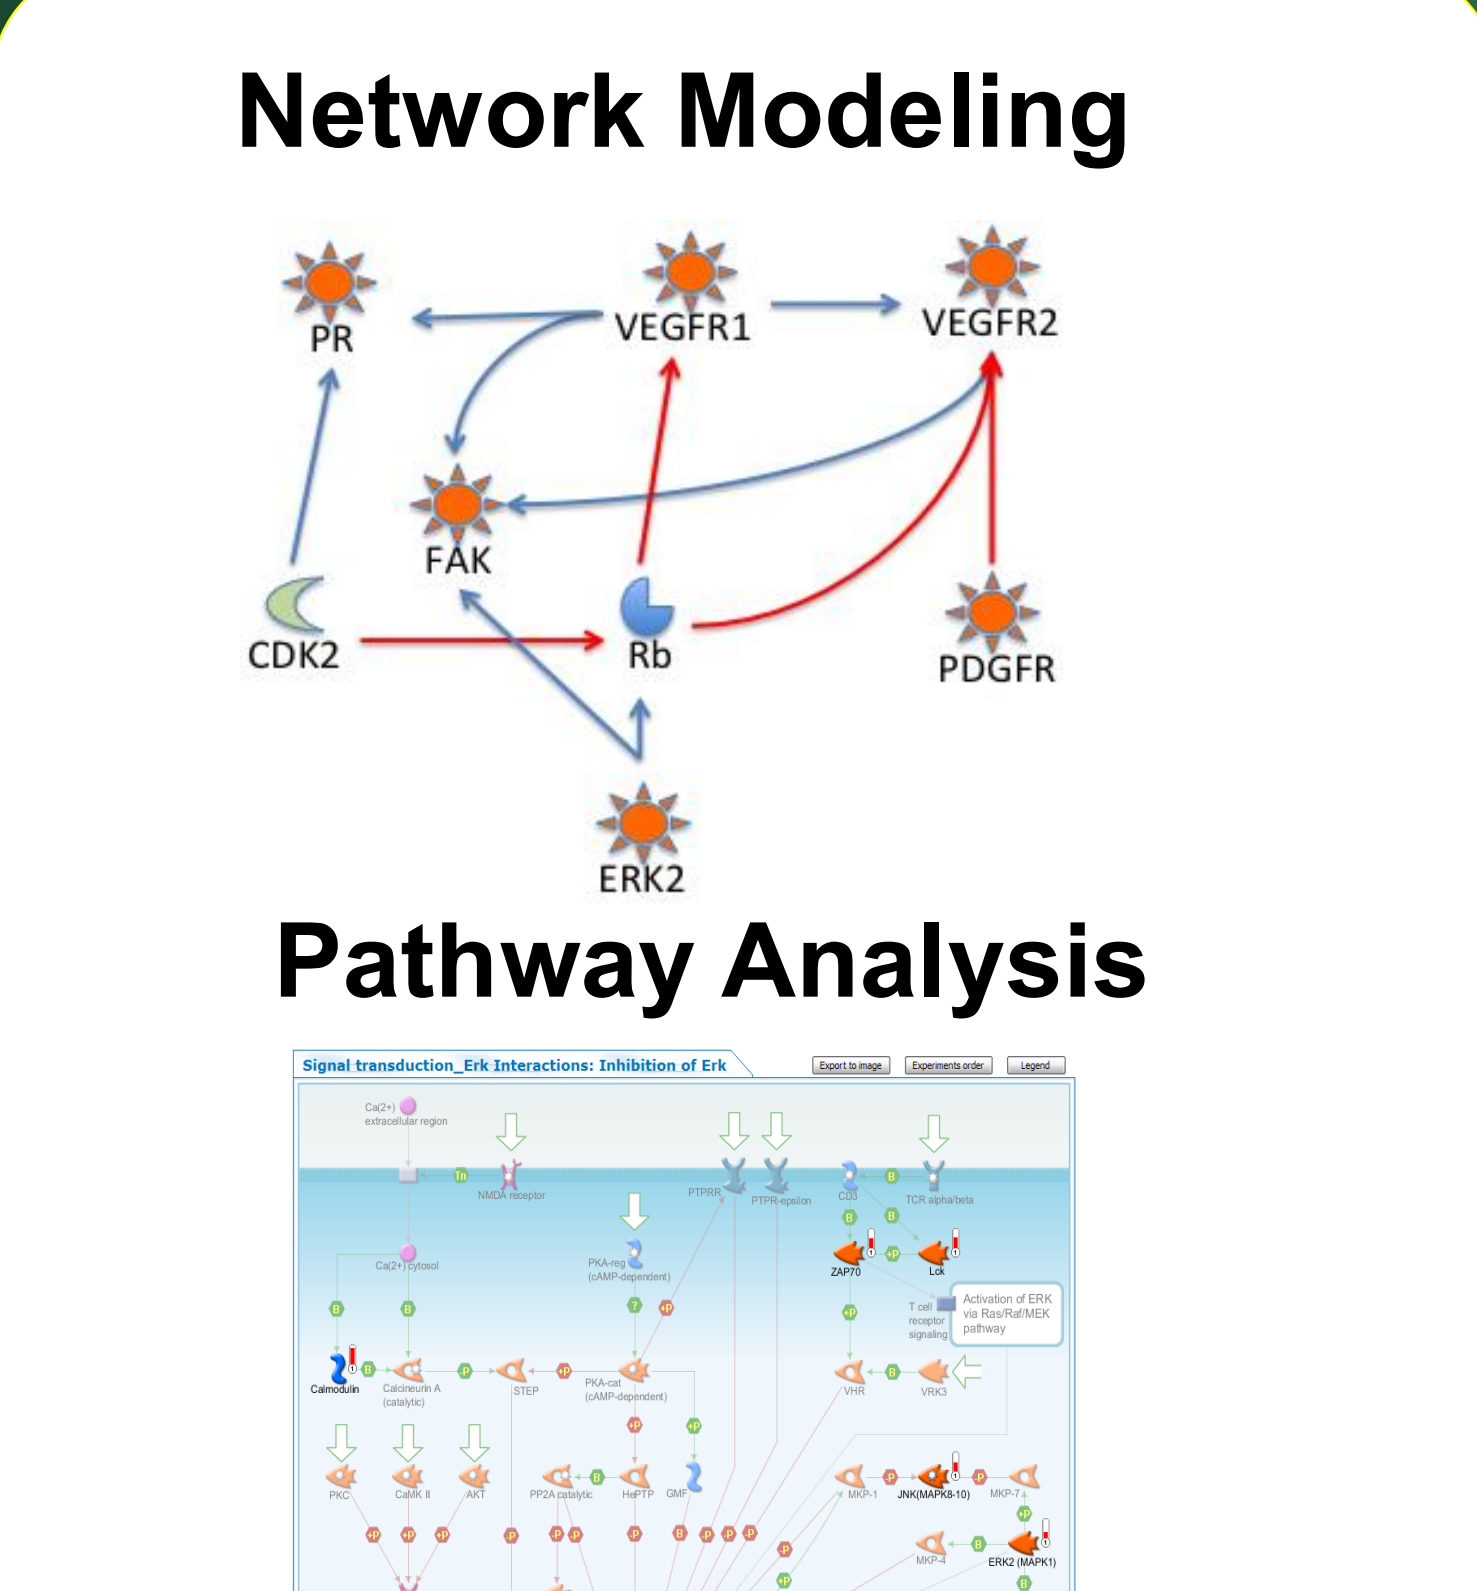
Network Modeling

PR

VEGFR1

VEGFR2

FAK

CDK2

Rb

PDGFR

ERK2

Pathway Analysis

Signal transduction_Erk Interactions: Inhibition of Erk

Export to image

Experiments order

Legend

Ca(2+) extracellular region

Tn

NMDA receptor

PTPRR

PTPR-epsilon

CD3

B

TCR alpha/beta

B

B

ZAP70

+P

Lck

PKA-reg (cAMP-dependent)

Ca(2+) cytosol

B

B

?

+P

T cell receptor signaling

Activation of ERK via Ras/Raf/MEK pathway

+P

Calmodulin

B

Calcineurin A (catalytic)

P

STEP

+P

PKA-cat (cAMP-dependent)

VHR

B

VRK3

+P

+P

PKC

CaMK II

AKT

PP2A catalytic

B

HePTP

GMF

MKP-1

-P

JNK(MAPK8-10)

-P

MKP-7

+P

+P

+P

+P

-P

-P

-P

-P

B

-P

-P

-P

MKP-4

B

ERK2 (MAPK1)

-P

+P

B